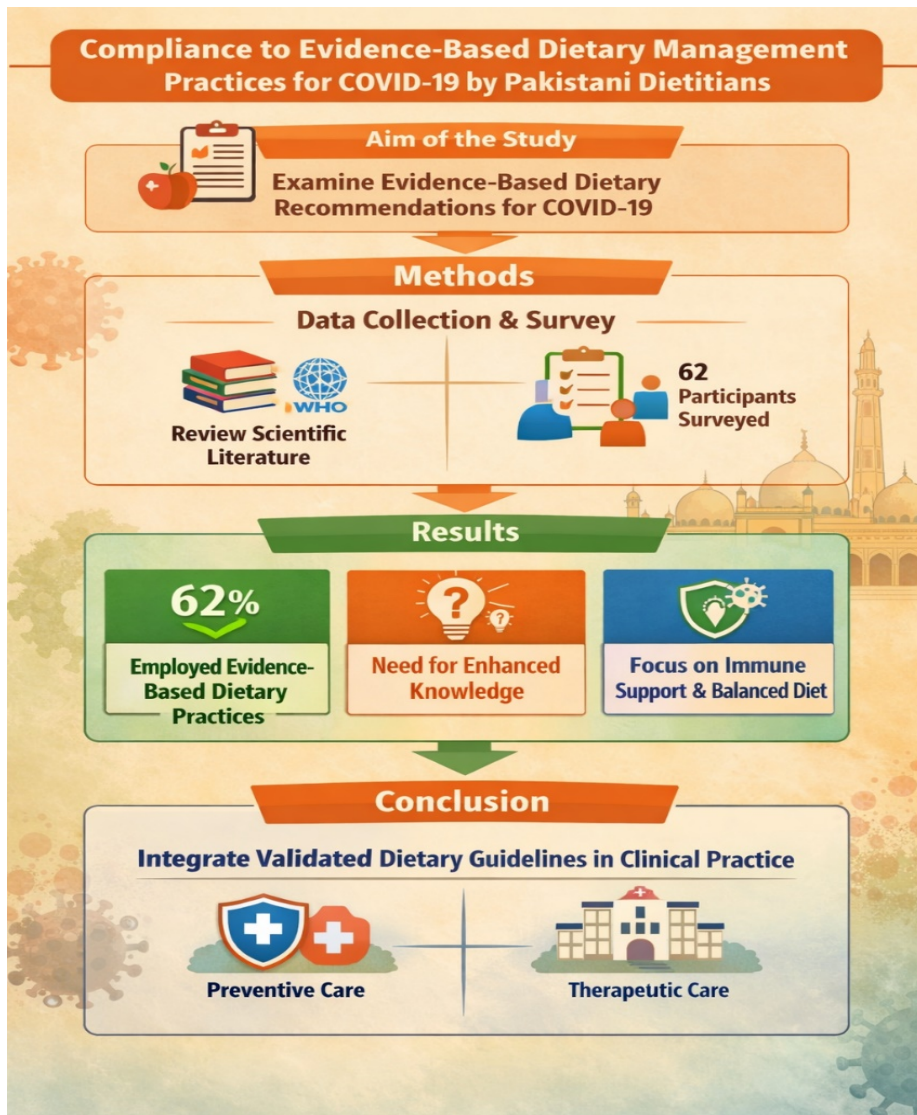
Compliance to Evidence-Based Dietary Management Practices for COVID-19 by Pakistani Dietitians

Aim of the Study

Examine Evidence-Based Dietary Recommendations for COVID-19

Methods

Data Collection & Survey

WHO

Review Scientific Literature

62 Participants Surveyed

Results

62%

Employed Evidence-Based Dietary Practices

Need for Enhanced Knowledge

Focus on Immune Support & Balanced Diet

Conclusion

Integrate Validated Dietary Guidelines in Clinical Practice

Preventive Care

Therapeutic Care